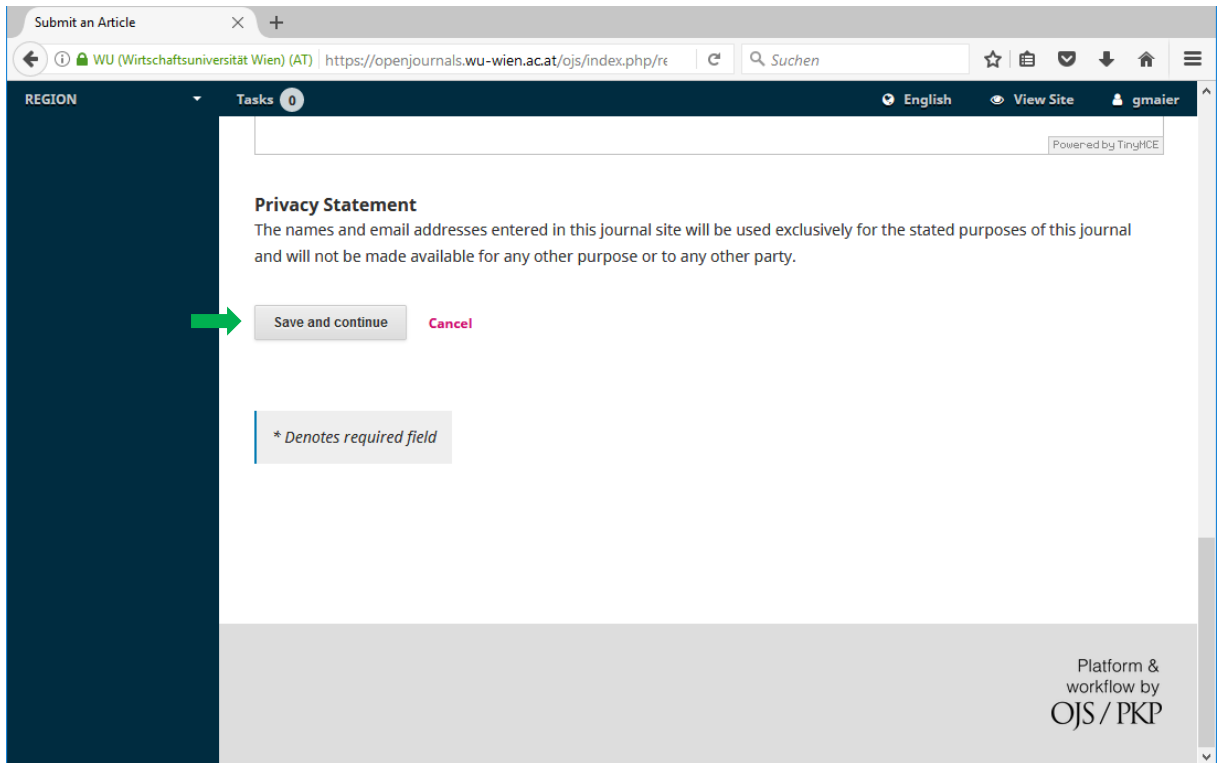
Submit an Article × +

WU (Wirtschaftsuniversität Wien) (AT) https://openjournals.wu-wien.ac.at/ojs/index.php/re Suchen

REGION Tasks 0 English View Site gmaier

Powered by TinyMCE

Privacy Statement
The names and email addresses entered in this journal site will be used exclusively for the stated purposes of this journal and will not be made available for any other purpose or to any other party.

Save and continue Cancel

* Denotes required field

Platform & workflow by OJS / PKP